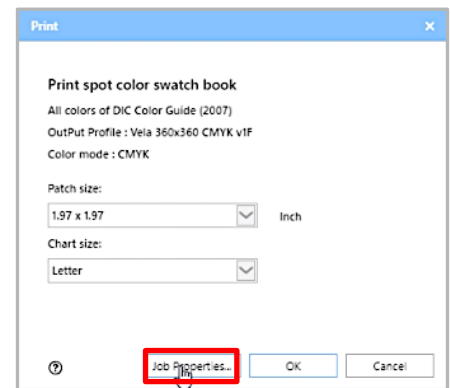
Print ×

Print spot color swatch book

All colors of DIC Color Guide (2007)

OutPut Profile : Vela 360x360 CMYK v1F

Color mode : CMYK

Patch size:

1.97 x 1.97

Inch

Chart size:

Letter

?

Job Properties...

OK

Cancel